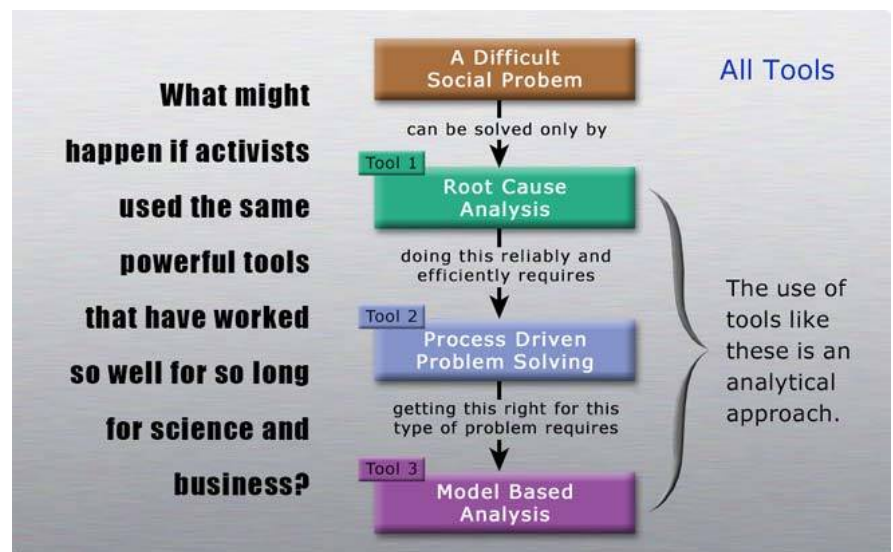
What might happen if activists used the same powerful tools that have worked so well for so long for science and business?

A Difficult Social Probem

All Tools

can be solved only by

Tool 1

Root Cause Analysis

doing this reliably and efficiently requires

Tool 2

Process Driven Problem Solving

getting this right for this type of problem requires

Tool 3

Model Based Analysis

The use of tools like these is an analytical approach.